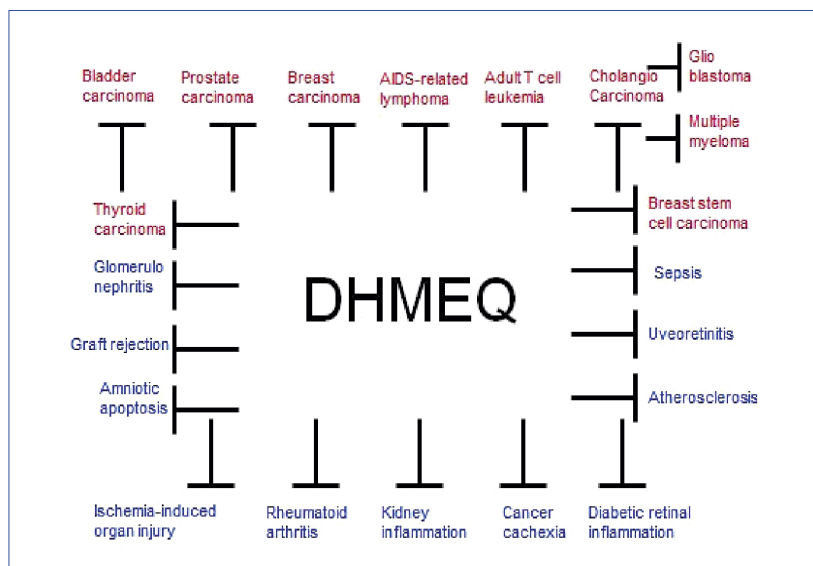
Bladder carcinoma

Prostate carcinoma

Breast carcinoma

AIDS-related lymphoma

Adult T cell leukemia

Cholangio Carcinoma

Glio blastoma

Multiple myeloma

Thyroid carcinoma

Breast stem cell carcinoma

Glomerulo nephritis

DHMEQ

Sepsis

Graft rejection

Uveoretinitis

Amniotic apoptosis

Atherosclerosis

Ischemia-induced organ injury

Rheumatoid arthritis

Kidney inflammation

Cancer cachexia

Diabetic retinal inflammation